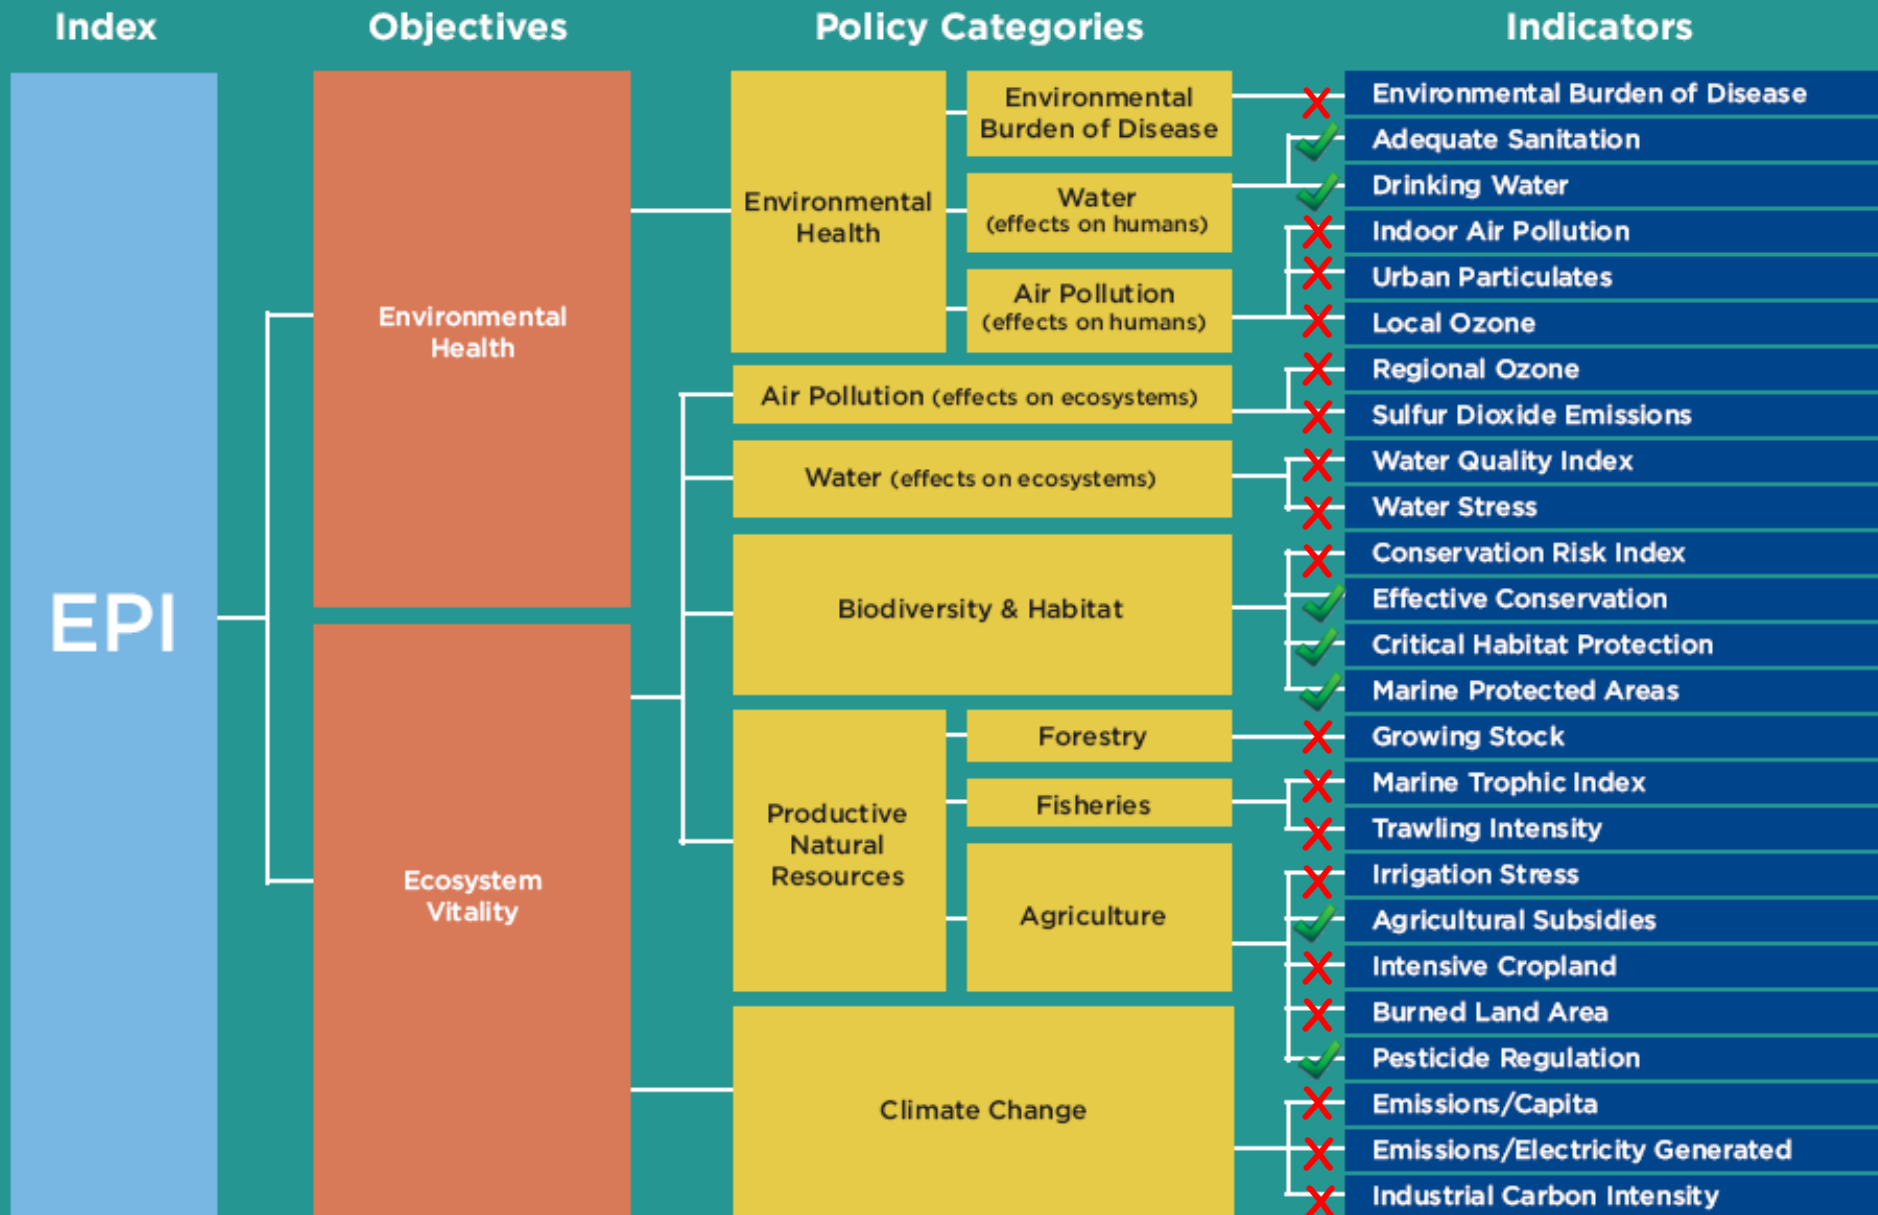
Index

Objectives

Policy Categories

Indicators

EPI

Environmental Health

Ecosystem Vitality

Environmental Health

Environmental Burden of Disease

Water (effects on humans)

Air Pollution (effects on humans)

Air Pollution (effects on ecosystems)

Water (effects on ecosystems)

Biodiversity & Habitat

Productive Natural Resources

Forestry

Fisheries

Agriculture

Climate Change

Environmental Burden of Disease

Adequate Sanitation

Drinking Water

Indoor Air Pollution

Urban Particulates

Local Ozone

Regional Ozone

Sulfur Dioxide Emissions

Water Quality Index

Water Stress

Conservation Risk Index

Effective Conservation

Critical Habitat Protection

Marine Protected Areas

Growing Stock

Marine Trophic Index

Trawling Intensity

Irrigation Stress

Agricultural Subsidies

Intensive Cropland

Burned Land Area

Pesticide Regulation

Emissions/Capita

Emissions/Electricity Generated

Industrial Carbon Intensity